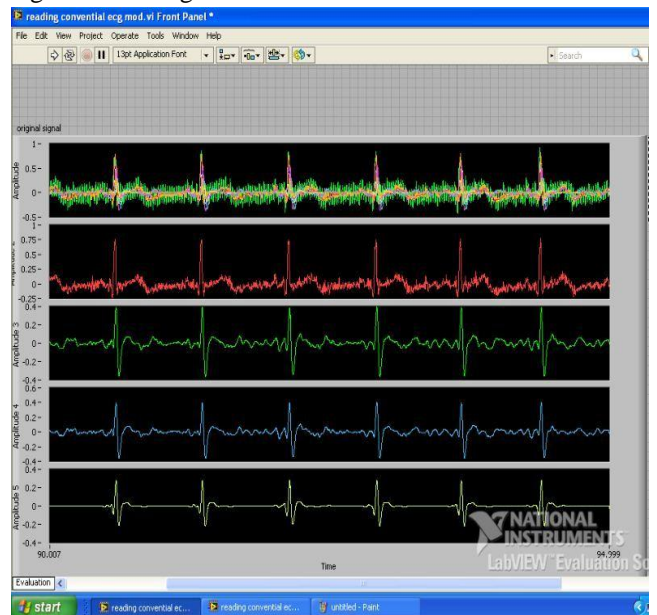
reading convential ecg mod.vi Front Panel *

File Edit View Project Operate Tools Window Help

13pt Application Font

Search

original signal

Amplitude

1 -
0.5 -
0 -
-0.5 -

Amplitude 2

1 -
0.75 -
0.5 -
0.25 -
0 -
-0.25 -

Amplitude 3

0.4 -
0.2 -
0 -
-0.2 -
-0.4 -

Amplitude 4

0.6 -
0.4 -
0.2 -
0 -
-0.2 -
-0.4 -

Amplitude 5

0.4 -
0.2 -
0 -
-0.2 -
-0.4 -

90.007

Time

94.999

NATIONAL INSTRUMENTS
LabVIEW Evaluation So

Evaluation

start

reading convential ec...

reading convential ec...

untitled - Paint